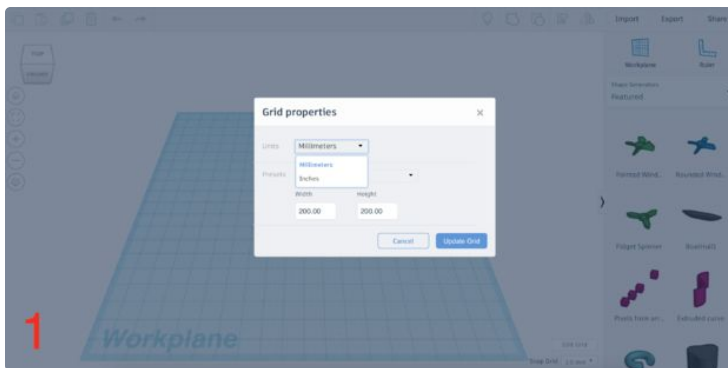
Import Export Share

TOP
FRONT

Workplane Ruler

Shape Generators
Featured

Grid properties ×

Units Millimeters
Millimeters
Inches

Presets

Width Height
200.00 200.00

Cancel Update Grid

Twisted Wind... Rounded Wind...

Fidget Spinner Rowmaki

Pixels from an... Extruded curve

Workplane

1

Edit Grid
Snap Grid 1.0 mm